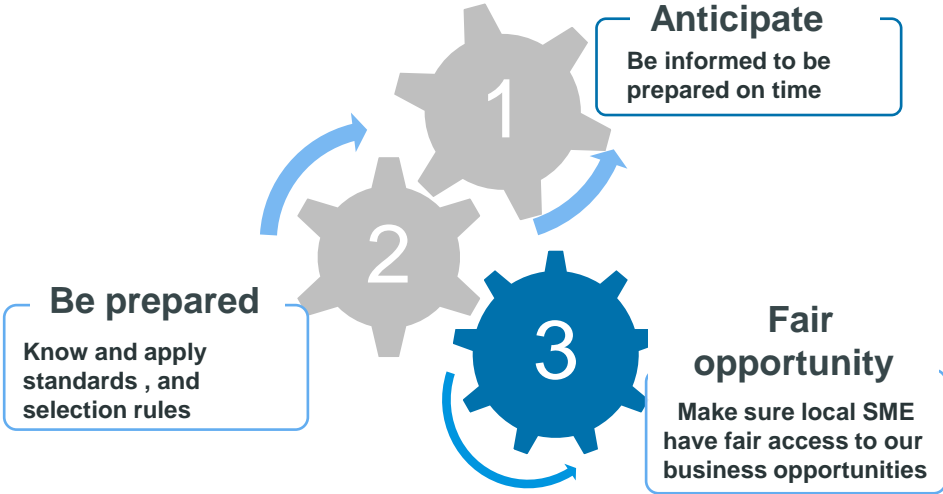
1

Anticipate

Be informed to be prepared on time

2

Be prepared

Know and apply standards , and selection rules

3

Fair opportunity

Make sure local SME have fair access to our business opportunities